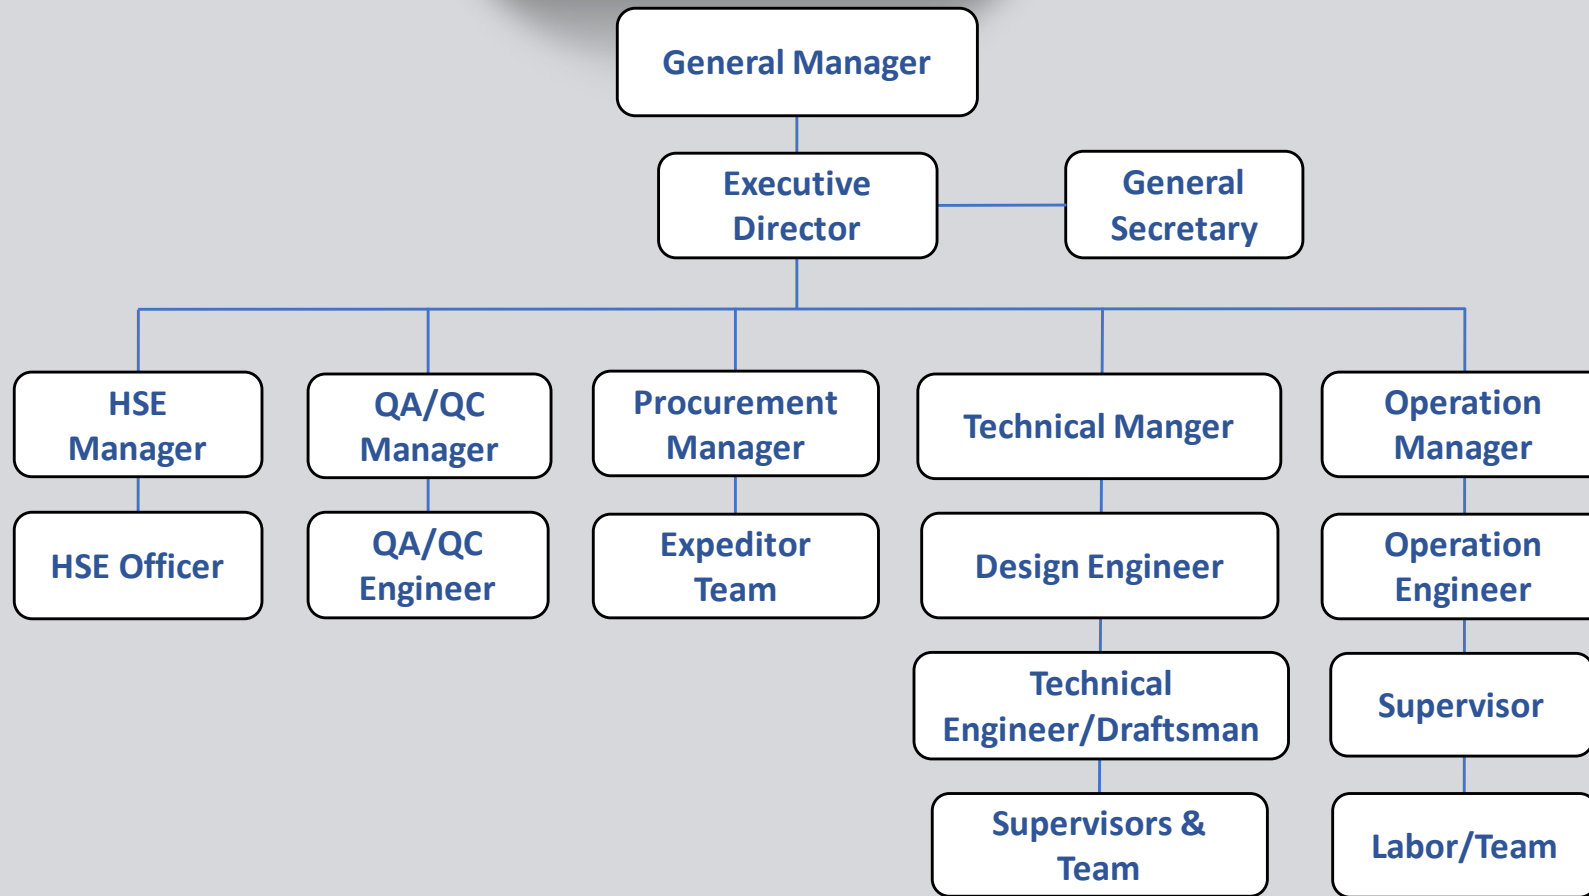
General Manager

Executive Director

General Secretary

HSE Manager

QA/QC Manager

Procurement Manager

Technical Manger

Operation Manager

HSE Officer

QA/QC Engineer

Expeditor Team

Design Engineer

Operation Engineer

Technical Engineer/Draftsman

Supervisor

Supervisors & Team

Labor/Team